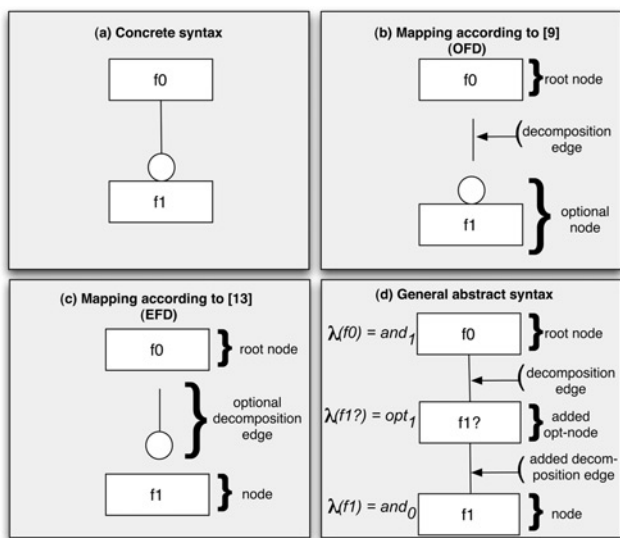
(a) Concrete syntax

f0

f1

(b) Mapping according to [9] (OFD)

f0

root node

decomposition edge

f1

optional node

(c) Mapping according to [13] (EFD)

f0

root node

optional decomposition edge

f1

node

(d) General abstract syntax

$\lambda(f0) = and_1$

f0

root node

decomposition edge

$\lambda(f1?) = opt_1$

f1?

added opt-node

added decomposition edge

$\lambda(f1) = and_0$

f1

node